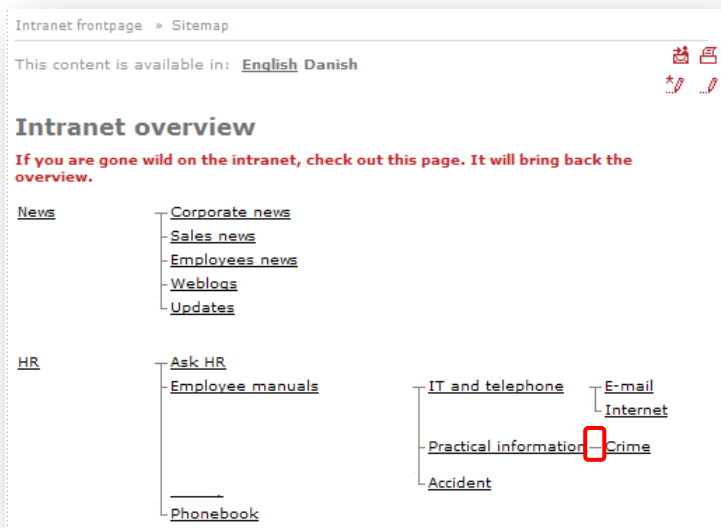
Intranet frontpage » Sitemap

This content is available in: English Danish

Intranet overview

If you are gone wild on the intranet, check out this page. It will bring back the overview.

News
Corporate news
Sales news
Employees news
Weblogs
Updates

HR
Ask HR
Employee manuals
IT and telephone
E-mail
Internet
Practical information
Crime
Accident
Phonebook